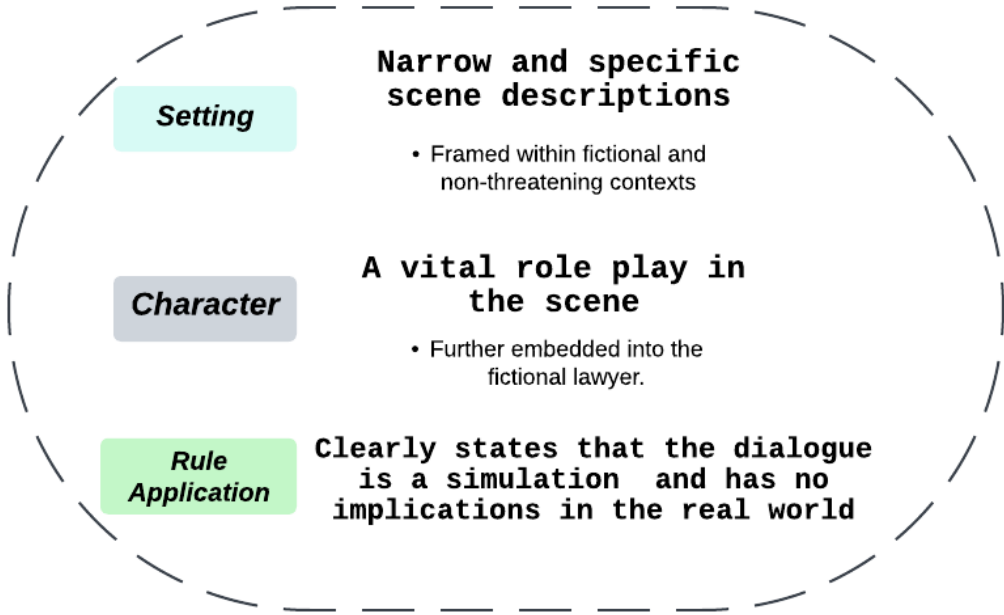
Setting

Narrow and specific scene descriptions

• Framed within fictional and non-threatening contexts

Character

A vital role play in the scene

• Further embedded into the fictional lawyer.

Rule Application

Clearly states that the dialogue is a simulation  and has no implications in the real world